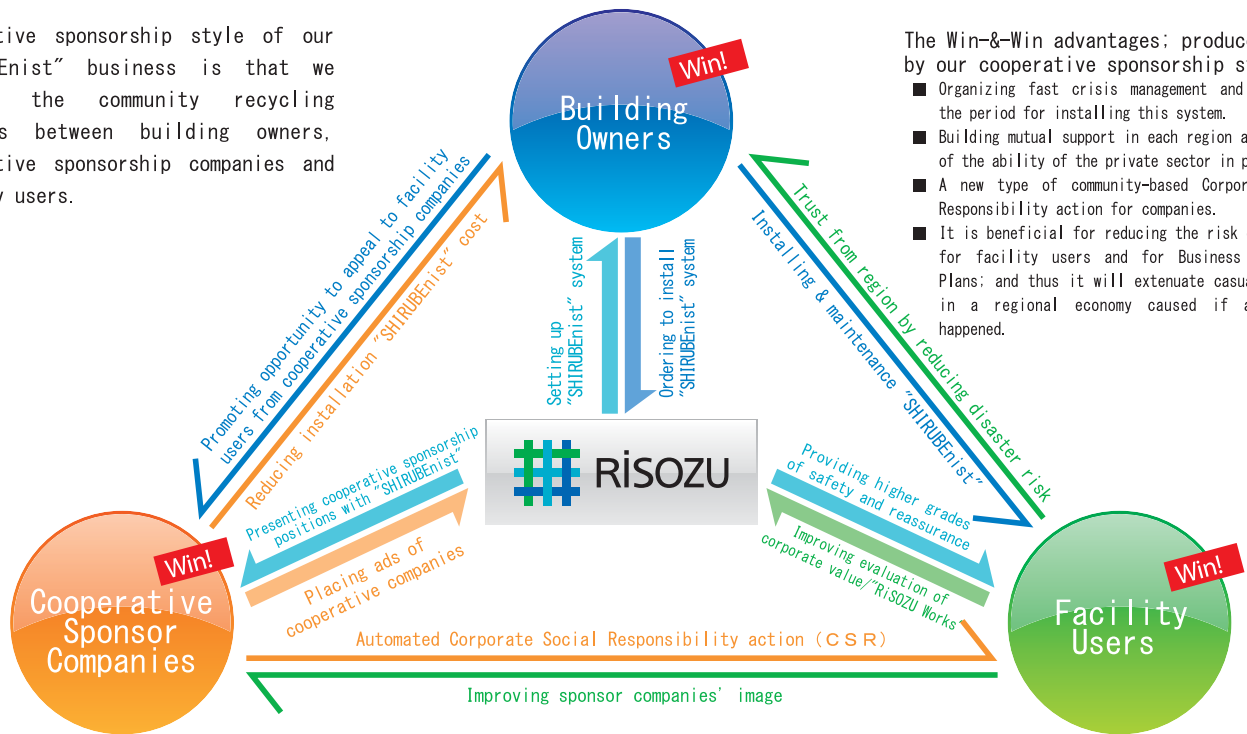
tive sponsorship style of our Enist" business is that we the community recycling s between building owners, tive sponsorship companies and users.

The Win-&-Win advantages; produc by our cooperative sponsorship s

■ Organizing fast crisis management and the period for installing this system.
■ Building mutual support in each region a of the ability of the private sector in p
■ A new type of community-based Corpor Responsibility action for companies.
■ It is beneficial for reducing the risk for facility users and for Business Plans; and thus it will extenuate casu in a regional economy caused if a happened.

Win!
Building Owners

Promoting opportunity to appeal to facility users from cooperative sponsorship companies

Reducing installation "SHIRUBEnist" cost

Setting up "SHIRUBEnist" system

Ordering to install "SHIRUBEnist" system

Installing & maintenance "SHIRUBEnist"

Trust from region by reducing disaster risk

RiSOZU

Presenting cooperative sponsorship positions with "SHIRUBEnist"

Placing ads of cooperative companies

Providing higher grades of safety and reassurance

Improving evaluation of corporate value/"RiSOZU Works

Win!
Cooperative Sponsor Companies

Win!
Facility Users

Automated Corporate Social Responsibility action (CSR)

Improving sponsor companies' image